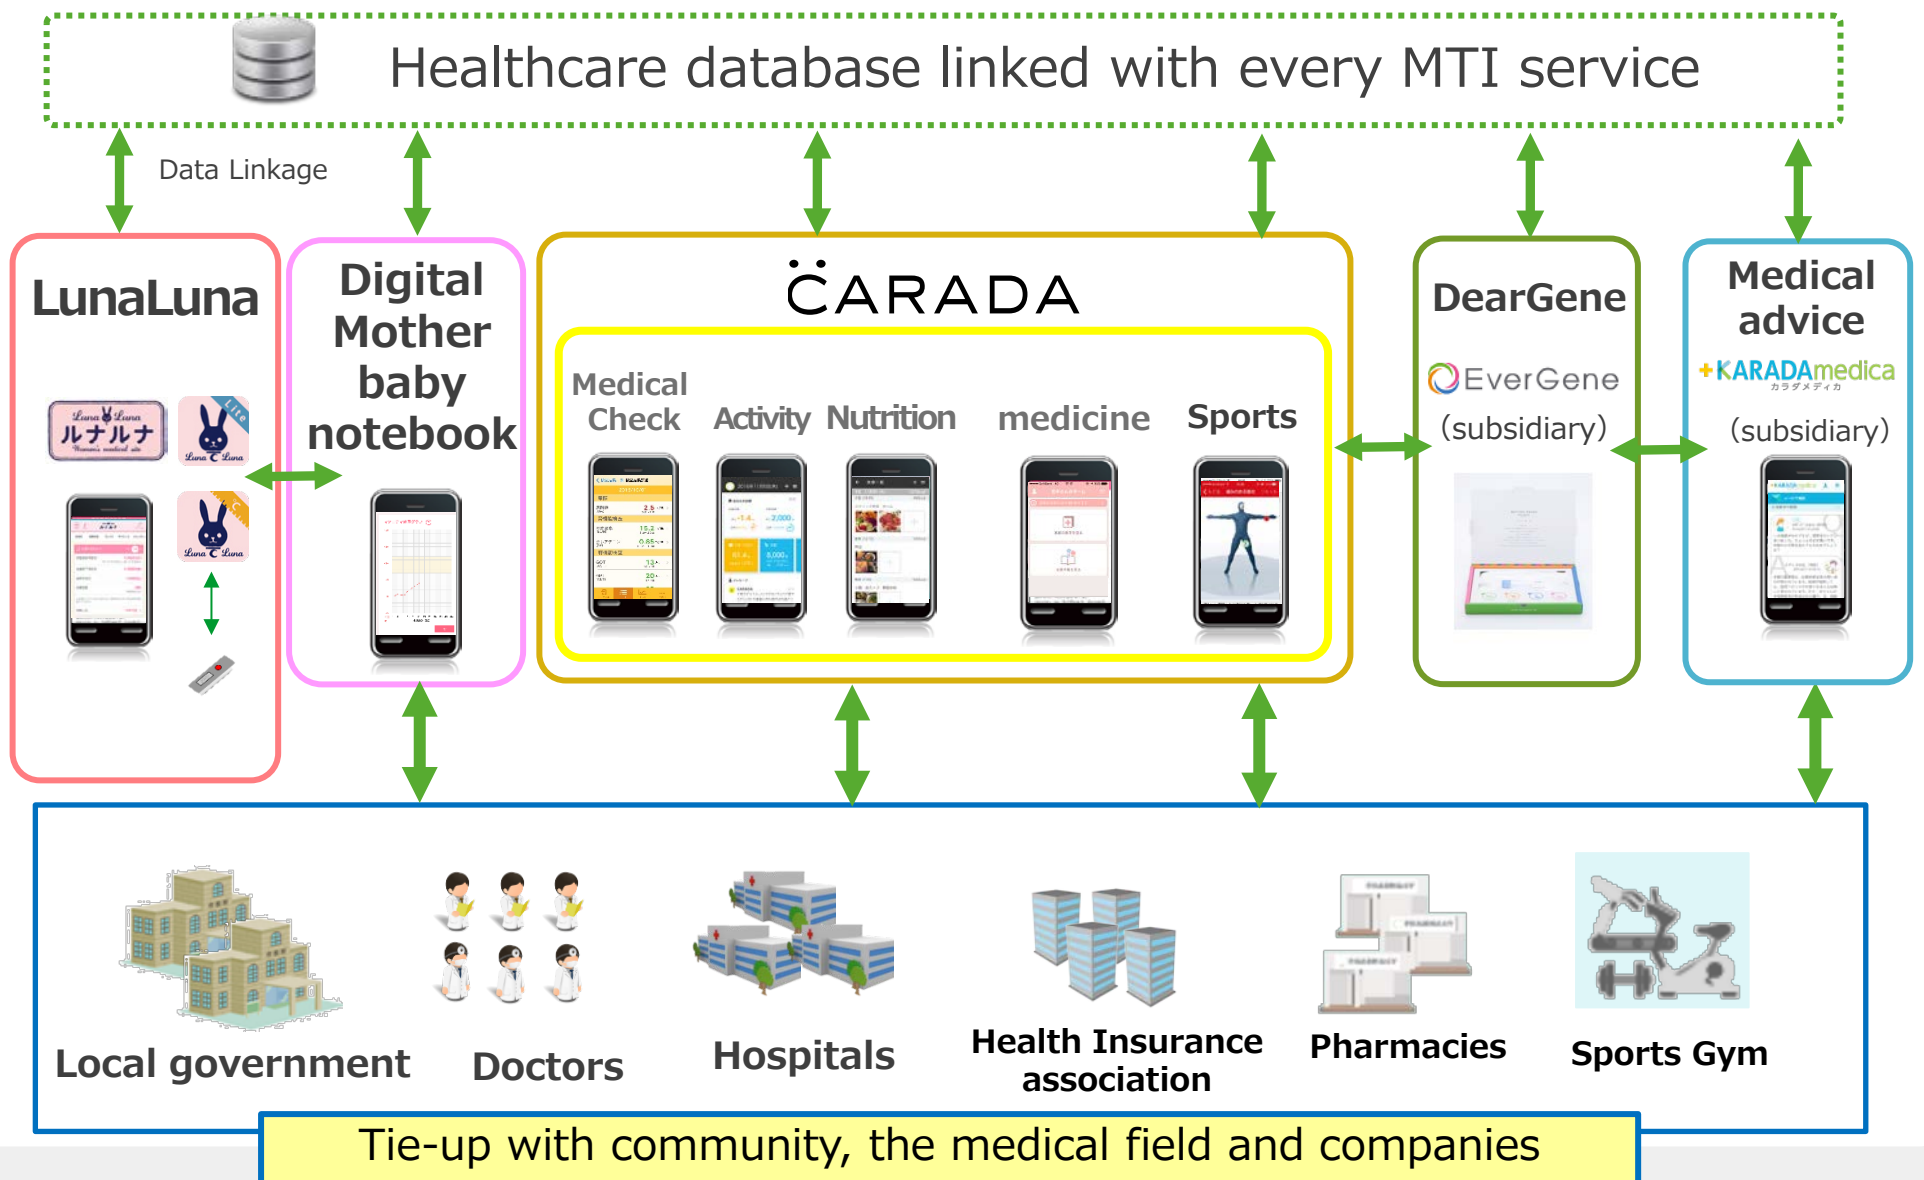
Healthcare database linked with every MTI service

Data Linkage

LunaLuna

Luna Luna ルナルナ

Lite

Luna Luna

Luna Luna

Digital Mother baby notebook

CARADA

Medical Check

Activity

Nutrition

medicine

Sports

DearGene

EverGene

(subsidiary)

Medical advice

+KARADAmedica

カラダメディカ

(subsidiary)

Local government

Doctors

Hospitals

Health Insurance association

Pharmacies

Sports Gym

Tie-up with community, the medical field and companies